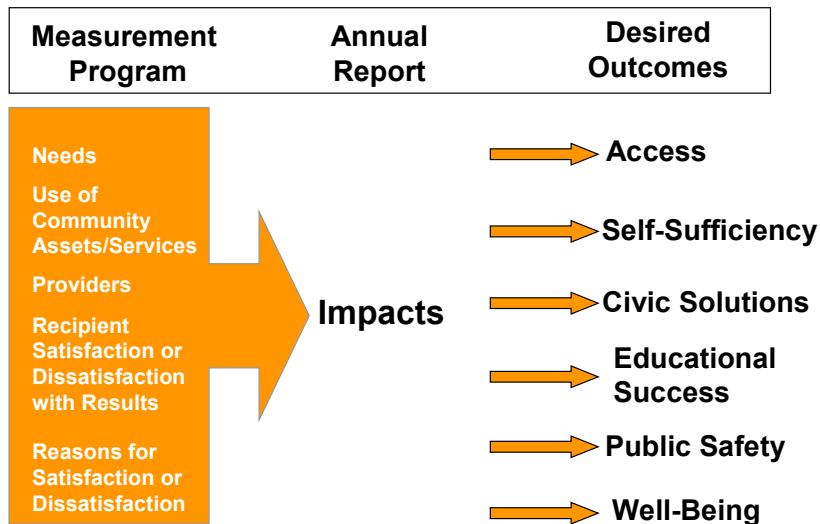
Measurement Program

Annual Report

Desired Outcomes

Needs

Use of Community Assets/Services

Providers

Recipient Satisfaction or Dissatisfaction with Results

Reasons for Satisfaction or Dissatisfaction

Impacts

Access

Self-Sufficiency

Civic Solutions

Educational Success

Public Safety

Well-Being